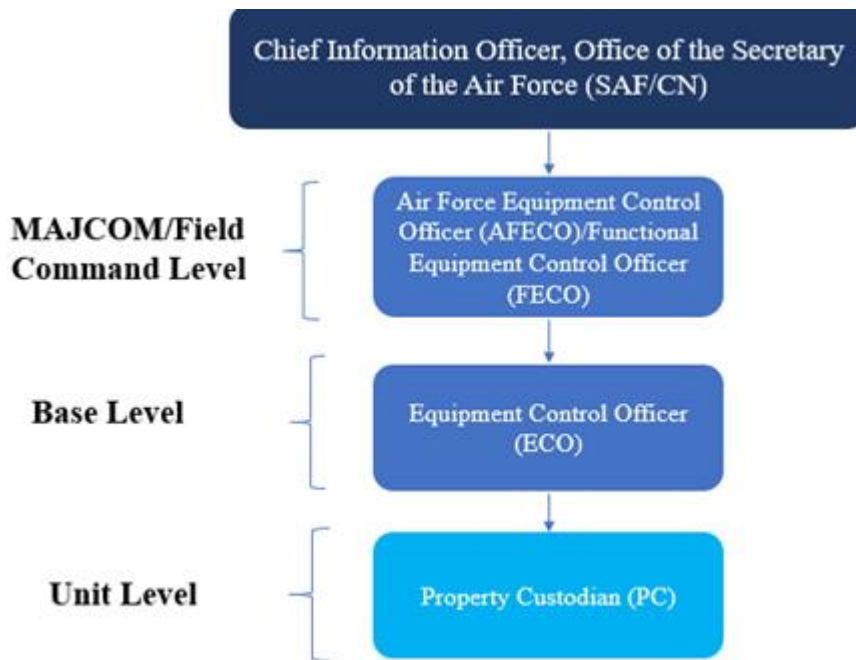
Chief Information Officer, Office of the Secretary of the Air Force (SAF/CN)

MAJCOM/Field Command Level

Air Force Equipment Control Officer (AFECO)/Functional Equipment Control Officer (FECO)

Base Level

Equipment Control Officer (ECO)

Unit Level

Property Custodian (PC)